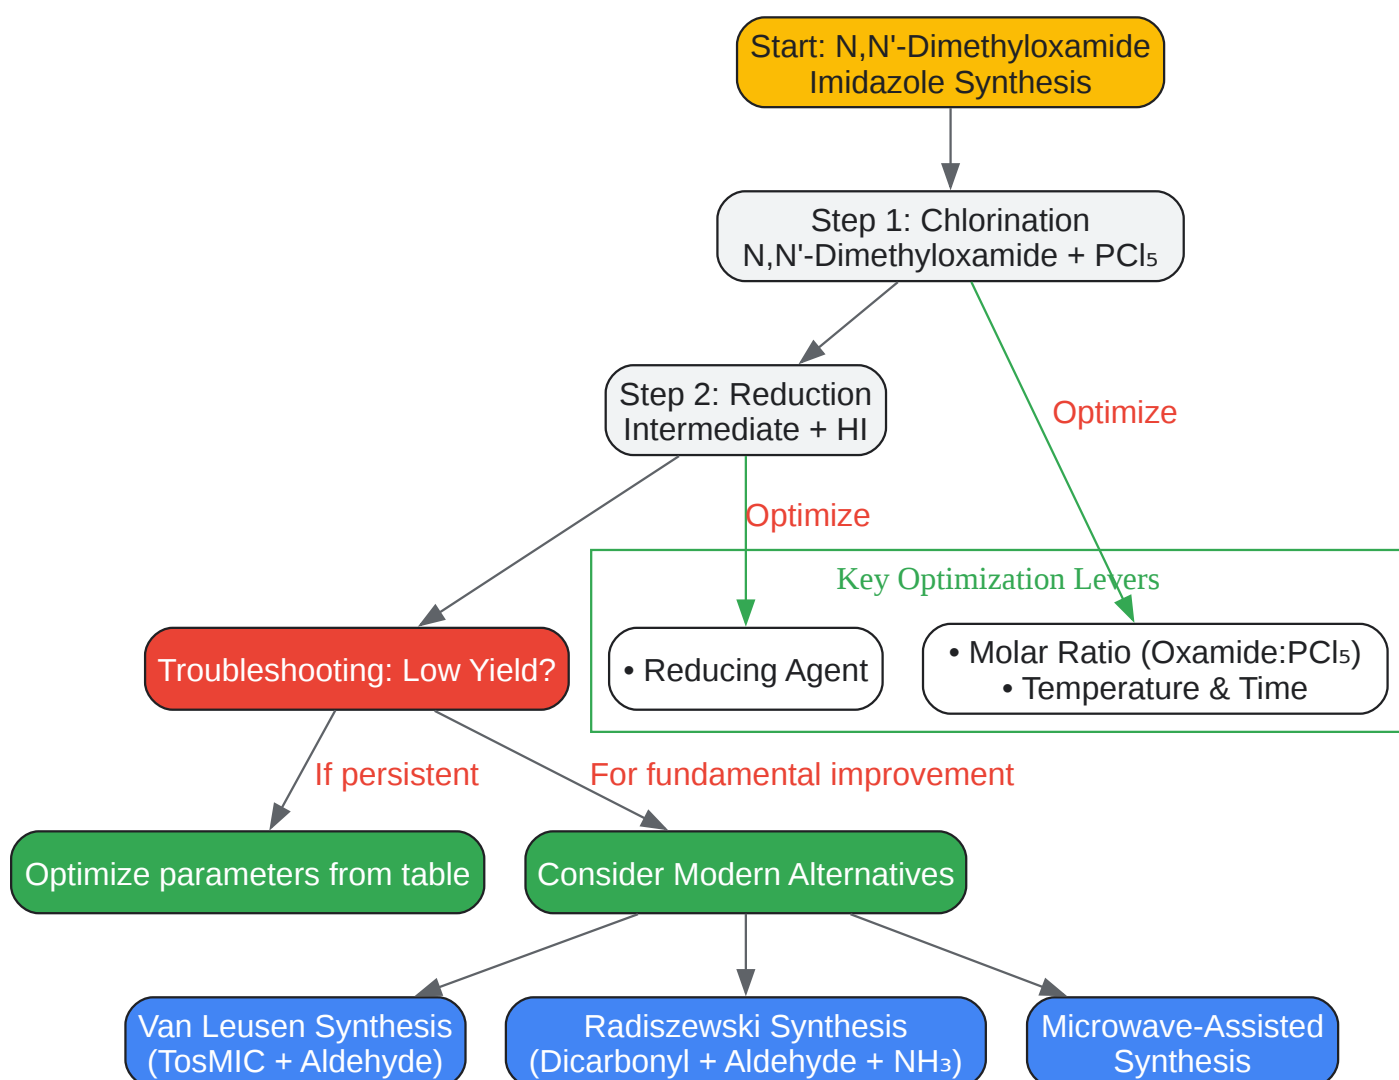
Start: N,N'-Dimethyloxamide Imidazole Synthesis

Step 1: Chlorination N,N'-Dimethyloxamide + $PCl_5$

Step 2: Reduction Intermediate + HI

Optimize

Optimize

Key Optimization Levers

Troubleshooting: Low Yield?

• Reducing Agent

• Molar Ratio (Oxamide:$PCl_5$)
• Temperature & Time

If persistent

For fundamental improvement

Optimize parameters from table

Consider Modern Alternatives

Van Leusen Synthesis (TosMIC + Aldehyde)

Radiszewski Synthesis (Dicarbonyl + Aldehyde + $NH_3$)

Microwave-Assisted Synthesis